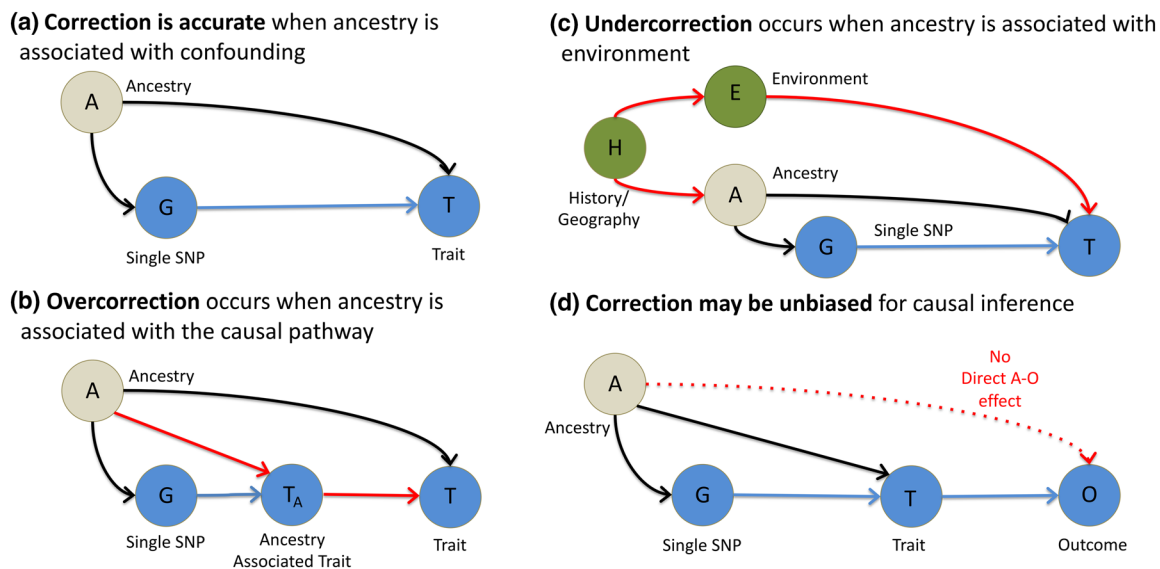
(a) **Correction is accurate** when ancestry is associated with confounding

A Ancestry

G T

Single SNP Trait

(b) **Overcorrection** occurs when ancestry is associated with the causal pathway

A Ancestry

G $T_A$ T

Single SNP Ancestry Associated Trait Trait

(c) **Undercorrection** occurs when ancestry is associated with environment

E Environment

H History/ Geography

A Ancestry

G Single SNP T

(d) **Correction may be unbiased** for causal inference

A Ancestry

No Direct A-O effect

G T O

Single SNP Trait Outcome